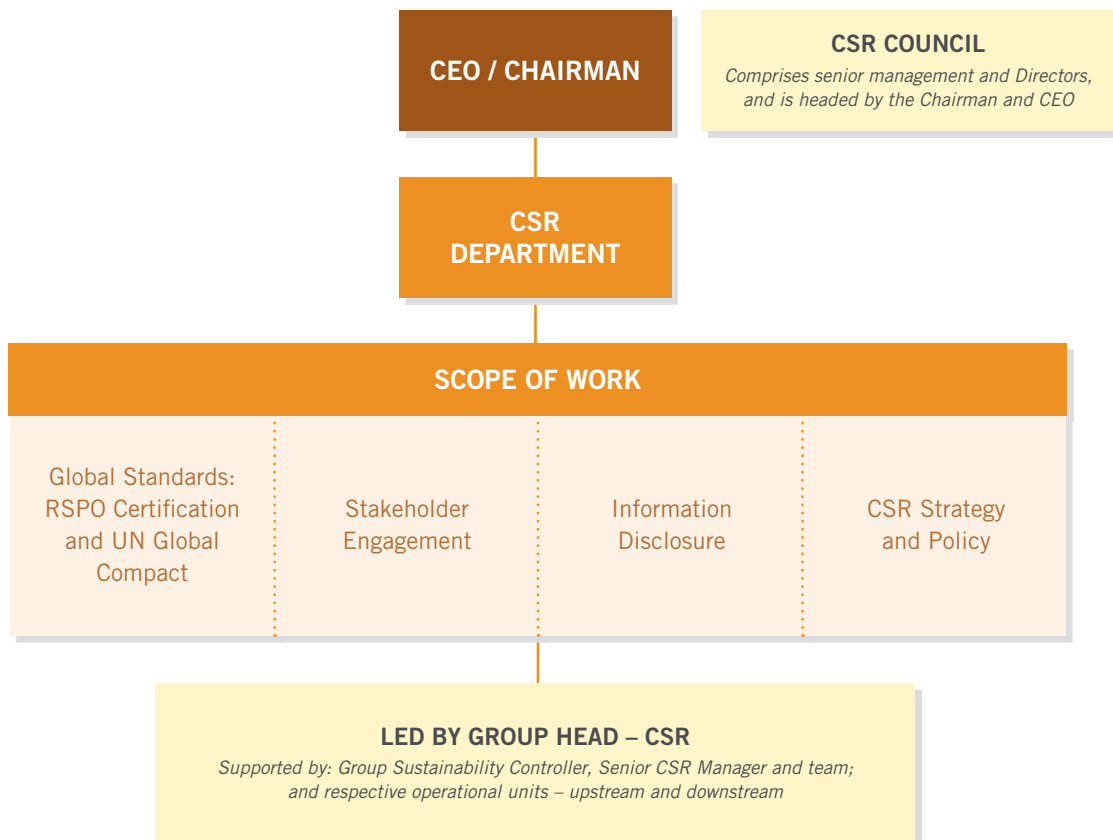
CEO / CHAIRMAN

CSR COUNCIL
Comprises senior management and Directors, and is headed by the Chairman and CEO

CSR DEPARTMENT

SCOPE OF WORK

Global Standards: RSPO Certification and UN Global Compact

Stakeholder Engagement

Information Disclosure

CSR Strategy and Policy

LED BY GROUP HEAD – CSR
Supported by: Group Sustainability Controller, Senior CSR Manager and team; and respective operational units – upstream and downstream